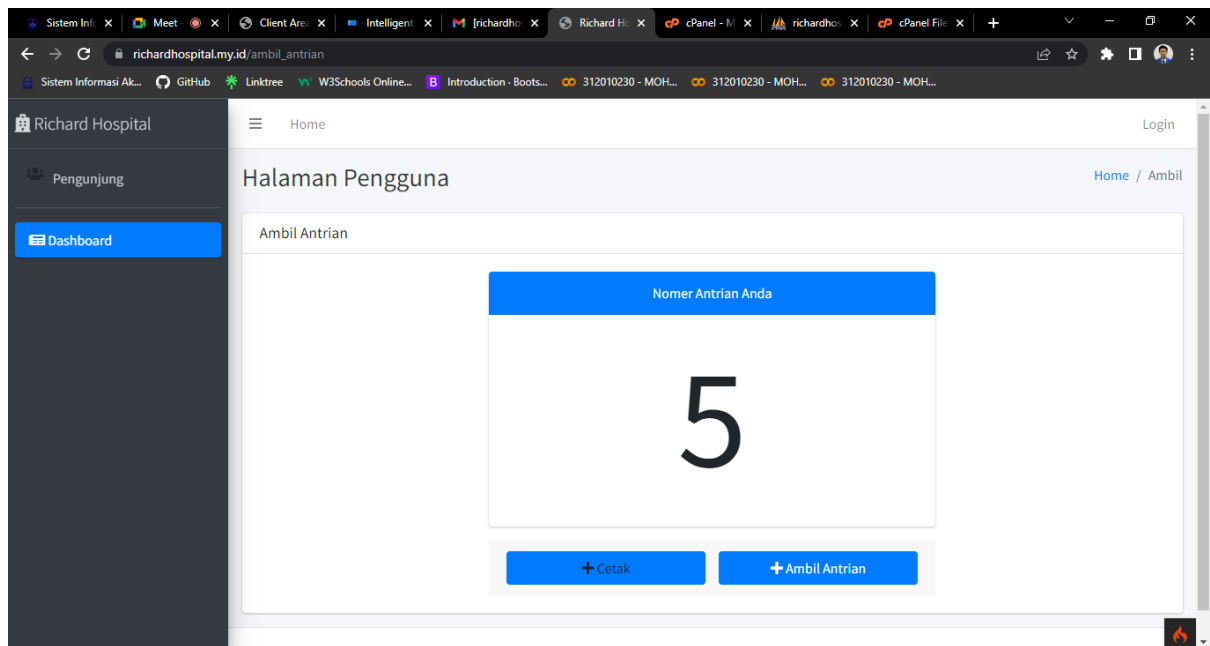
Sistem Info | Meet | Client Area | Intelligent | [richardho | Richard Ho | cPanel - M | richardhos | cPanel File

richardhospital.my.id/ambil_antrian

Sistem Informasi Ak... GitHub Linktree W3Schools Online... Introduction · Boots... 312010230 - MOH... 312010230 - MOH... 312010230 - MOH...

Richard Hospital

Home

Login

Pengunjung

Dashboard

Halaman Pengguna

Home / Ambil

Ambil Antrian

Nomer Antrian Anda

5

Cetak

Ambil Antrian